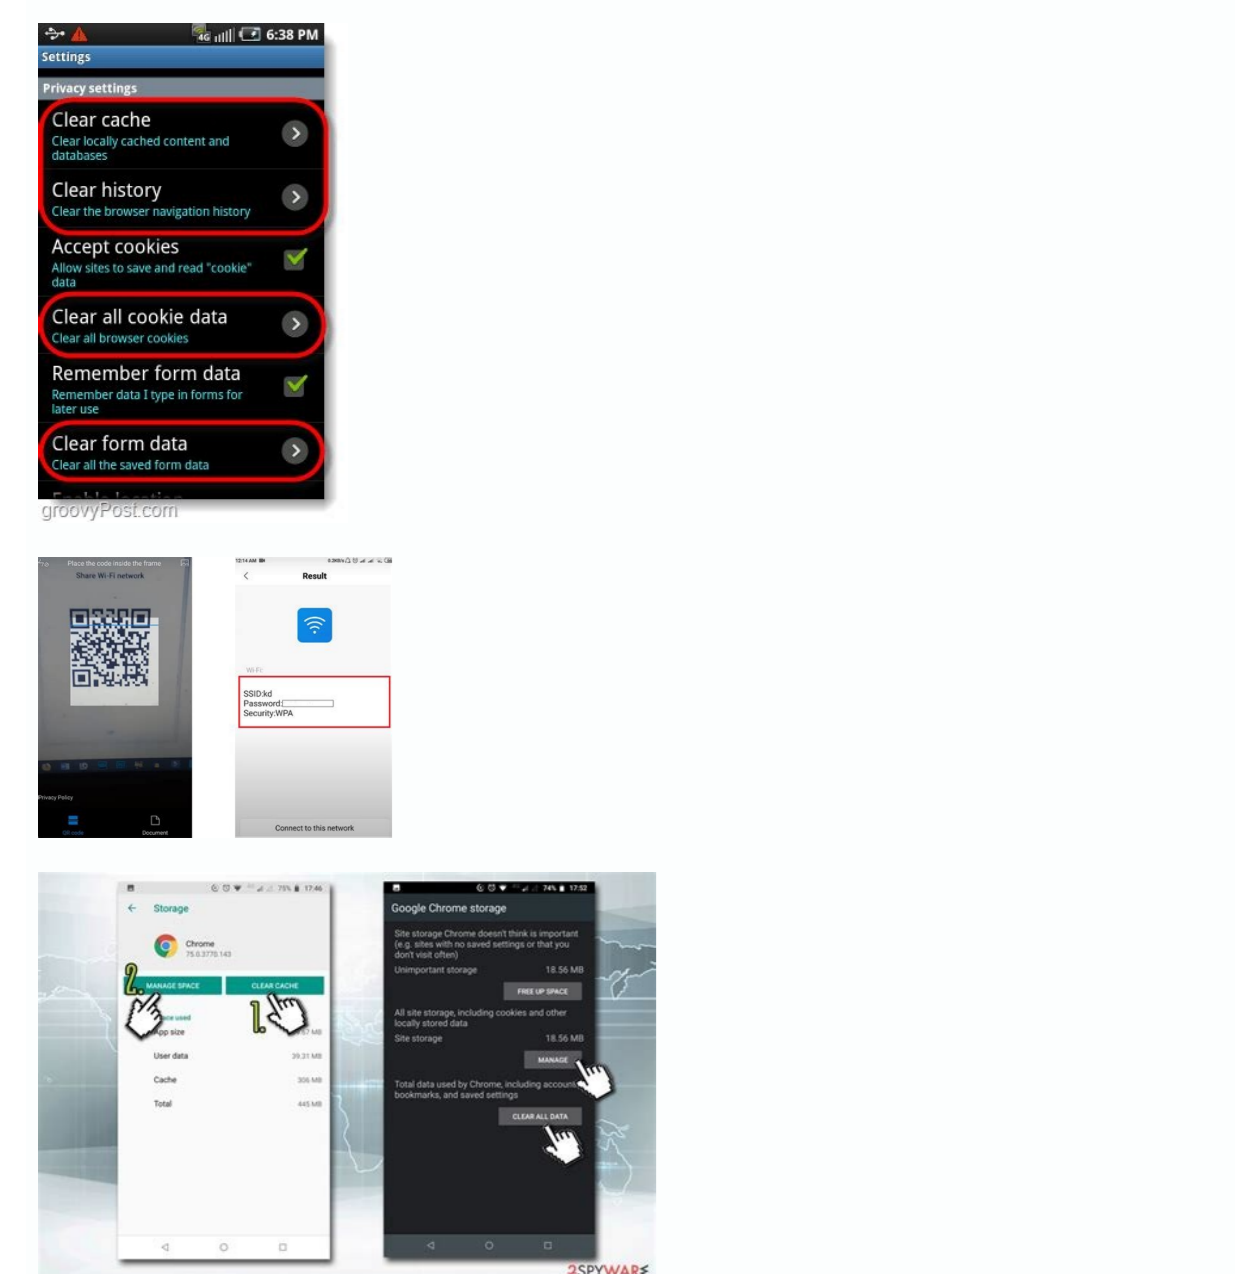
6:38 PM
Settings
Privacy settings
Clear cache
Clear locally cached content and databases
Clear history
Clear the browser navigation history
Accept cookies
Allow sites to save and read "cookie" data
Clear all cookie data
Clear all browser cookies
Remember form data
Remember data I type in forms for later use
Clear form data
Clear all the saved form data
groovyPost.com

Place the code inside the frame
Share Wi-Fi network
Privacy Policy
QR code
Document

12:14 AM
Result
Wi-Fi
SSID:kd
Password:
Security:WPA
Connect to this network

75% 17:46
Storage
Chrome
75.0.3770.143
2.
MANAGE SPACE
CLEAR CACHE
1.
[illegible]ce used
App size
User data
39.31 MB
Cache
306 MB
Total
445 MB

74% 17:52
Google Chrome storage
Site storage Chrome doesn't think is important (e.g. sites with no saved settings or that you don't visit often)
Unimportant storage
18.56 MB
FREE UP SPACE
All site storage, including cookies and other locally stored data
Site storage
18.56 MB
MANAGE
Total data used by Chrome, including account, bookmarks, and saved settings
CLEAR ALL DATA
2SPYWARE